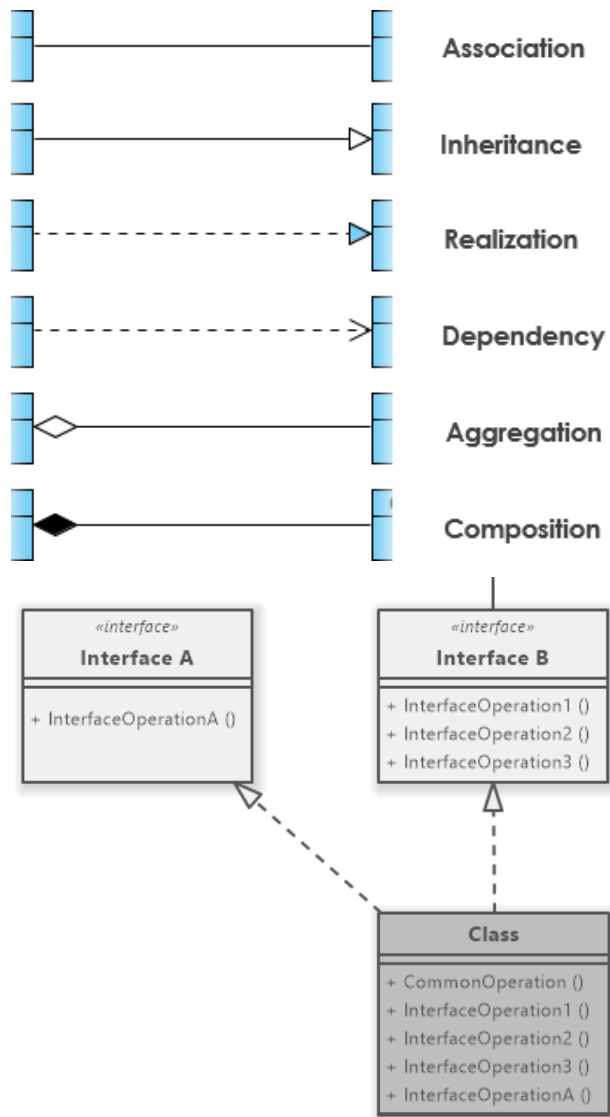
Association

Inheritance

Realization

Dependency

Aggregation

Composition

«interface»
Interface A

+ InterfaceOperationA ()

«interface»
Interface B

+ InterfaceOperation1 ()
+ InterfaceOperation2 ()
+ InterfaceOperation3 ()

Class

+ CommonOperation ()
+ InterfaceOperation1 ()
+ InterfaceOperation2 ()
+ InterfaceOperation3 ()
+ InterfaceOperationA ()